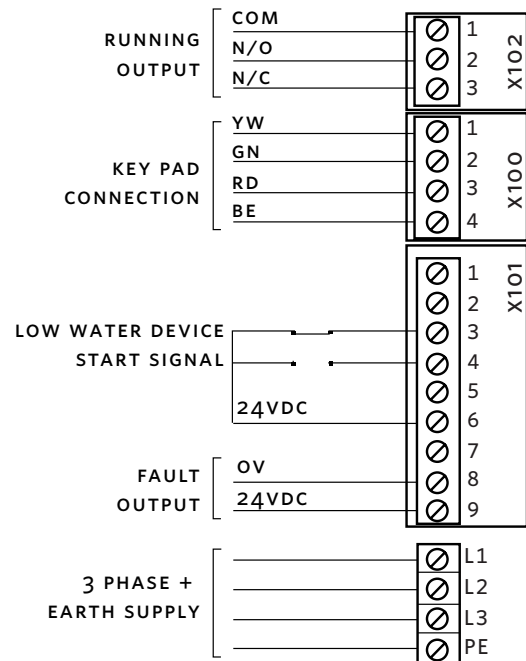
RUNNING OUTPUT
COM
N/O
N/C
1
2
3
X102

KEY PAD CONNECTION
YW
GN
RD
BE
1
2
3
4
X100

X101
1
2
LOW WATER DEVICE
3
START SIGNAL
4
5
24VDC
6
7
FAULT OUTPUT
OV
8
24VDC
9

3 PHASE + EARTH SUPPLY
L1
L2
L3
PE